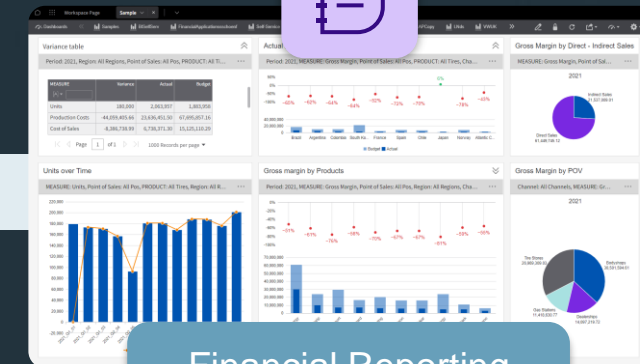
Workspace Page
Sample
Dashboards
Samples
XDotBars
FinancialApplicationsdevel
Self-Service
Copy
Utils
VWidh

Variance table
Period: 2021, Region: All Regions, Point of Sales: All Pos, PRODUCT: All Ti...

| MEASURE | Variance | Actual | Budget |
|---|---|---|---|
| Units | 180,000 | 2,063,957 | 1,883,958 |
| Production Costs | -44,059,405.66 | 23,636,451.50 | 67,695,857.16 |
| Cost of Sales | -8,380,738.99 | 6,736,371.30 | 15,120,110.29 |

Page 1 of 1
1000 Records per page

Actual
Period: 2021, MEASURE: Gross Margin, Point of Sales: All Pos, PRODUCT: All Tires, Cha...
-60% -62% -64% -64% -50% -70% -70% 0% -78% -85%
Brazil Argentina Colombia South Ko... France Spain Chile Japan Norway Atlantic O...
Budget Actual

Gross Margin by Direct - Indirect Sales
MEASURE: Gross Margin, Period: 2021, Point of Sales: All Pos, PRODUCT: All...
2021
Indirect Sales 21,537,898.91
Direct Sales 61,488,795.12

Units over Time
MEASURE: Units, Point of Sales: All Pos, PRODUCT: All Tires, Region: All R...
220,000
200,000
180,000
160,000
140,000
120,000
100,000
80,000
60,000
40,000
20,000
0
-20,000

Gross margin by Products
MEASURE: Gross Margin, Period: 2021, Point of Sales: All Pos, Region: All Regions, Cha...
-51% -61% -76% -58% -55% -67% -67% -91% -59% -56%

Gross Margin by POV
Channel: All Channels, MEASURE: Gr...
2021
The Stores 20,868,389.33
Dealerships 26,551,584.91
Gas Stations 11,415,630.37
Dealerships 14,697,216.72

Financial Reporting